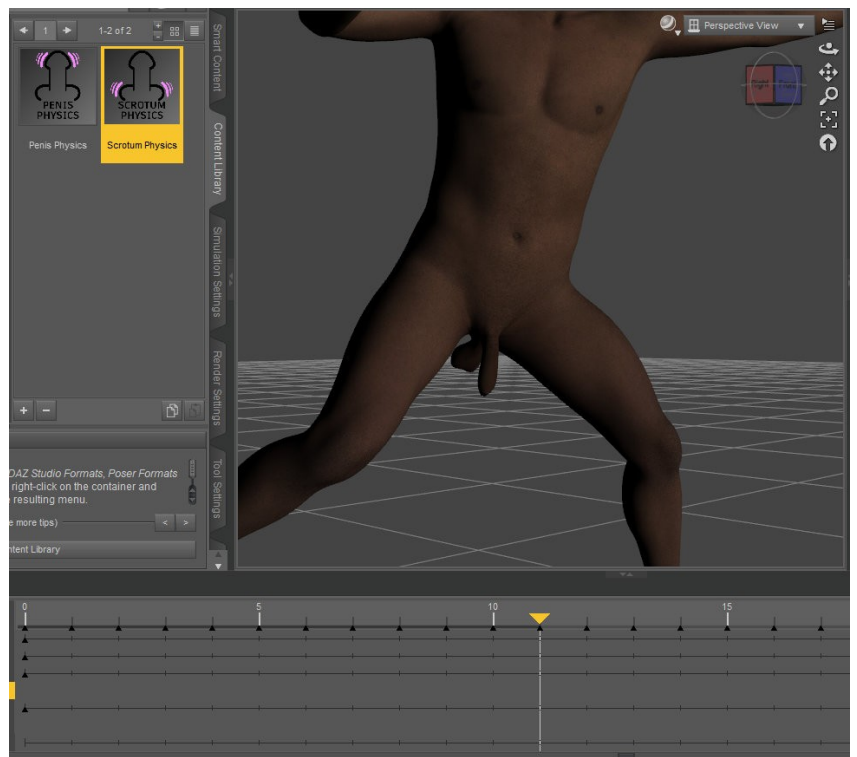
1
1-2 of 2

PENIS PHYSICS
Penis Physics

SCROTUM PHYSICS
Scrotum Physics

Smart Content
Content Library
Simulation Settings
Render Settings
Tool Settings

Perspective View

+ −

DAZ Studio Formats, Poser Formats
right-click on the container and
resulting menu.
e more tips)
ntent Library

0
5
10
15